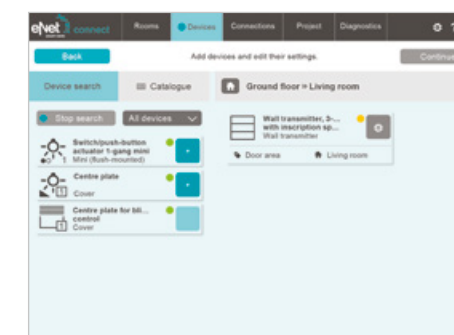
eNet connect

Rooms

Devices

Connections

Project

Diagnostics

Back

Add devices and edit their settings.

Continue

Device search

Catalogue

Ground floor > Living room

Stop search

All devices

Switch/push-button actuator 1-gang mini
Mini (flush-mounted)

Centre plate
Cover

Centre plate for bli... control
Cover

Wall transmitter, 3-... with inscription sp...
Wall transmitter

Door area

Living room